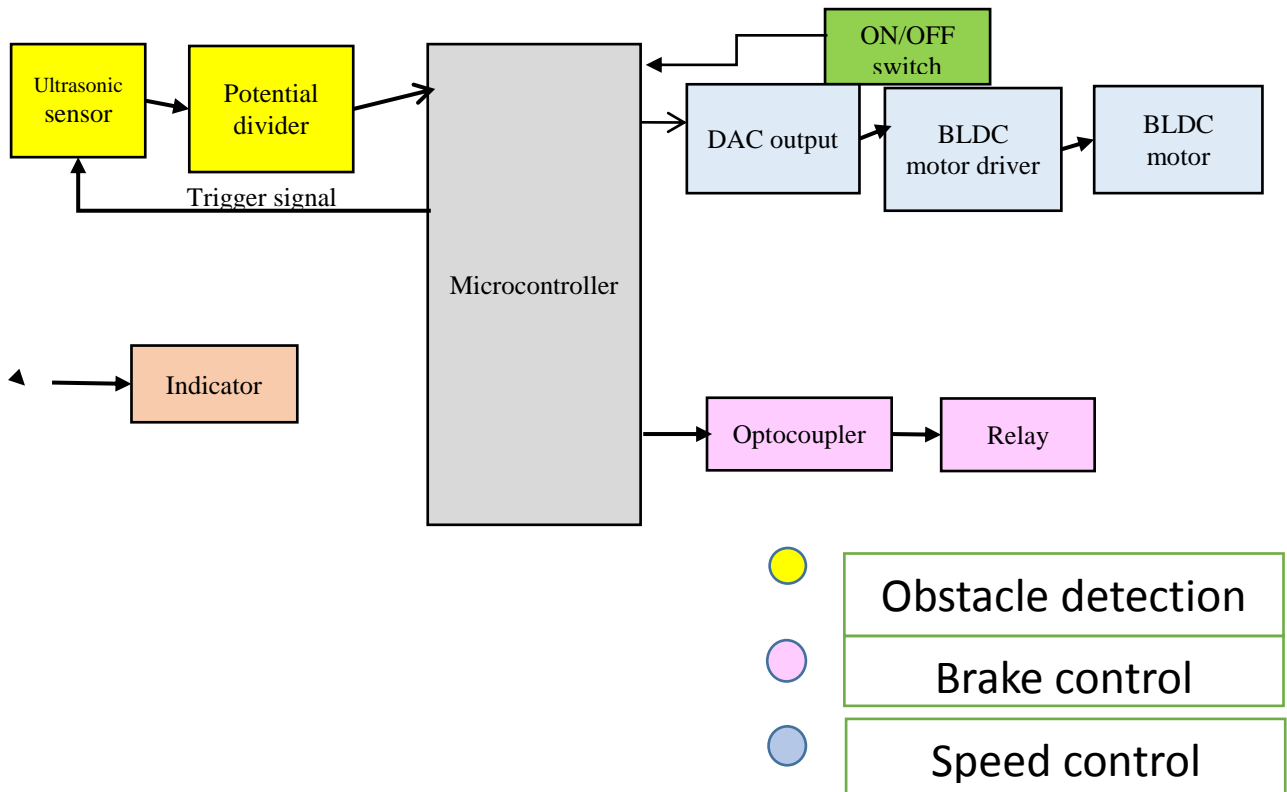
Ultrasonic sensor

Potential divider

Trigger signal

Microcontroller

ON/OFF switch

DAC output

BLDC motor driver

BLDC motor

Indicator

Optocoupler

Relay

Obstacle detection

Brake control

Speed control